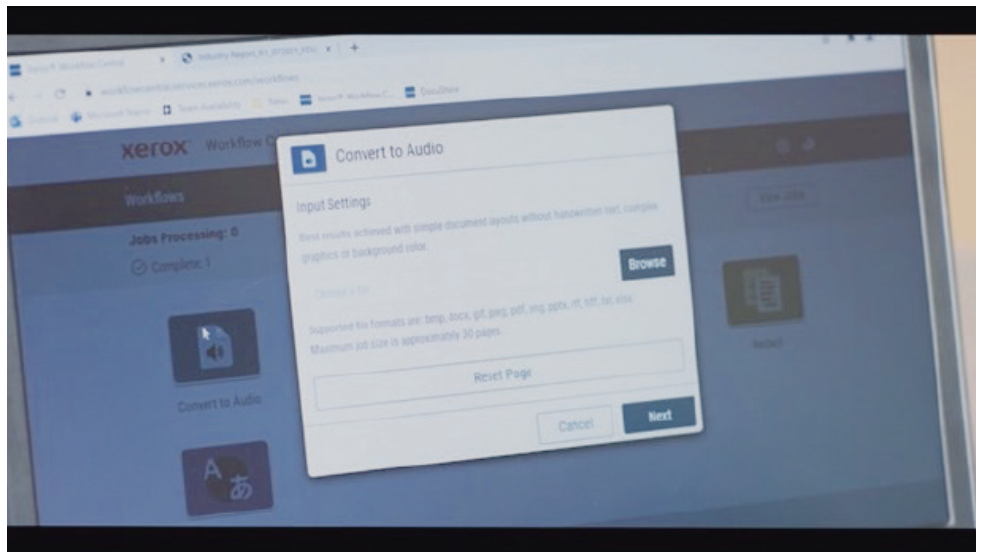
Xerox® Workflow Central
Industry Report_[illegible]
workflowcentral.services.xerox.com/workflows
Xerox® Workflow C...
DocuShare

xerox Workflow C

Workflows

Jobs Processing: 0
Complete: 1

Convert to Audio

Convert to Audio

Input Settings

Best results achieved with simple document layouts without handwritten text, complex graphics or background color.

Browse

Choose a file

Supported file formats are: bmp, docx, gif, jpeg, pdf, png, pptx, rtf, tiff, txt, xlsx
Maximum job size is approximately 30 pages

Reset Page

Cancel
Next

View Jobs

Redact